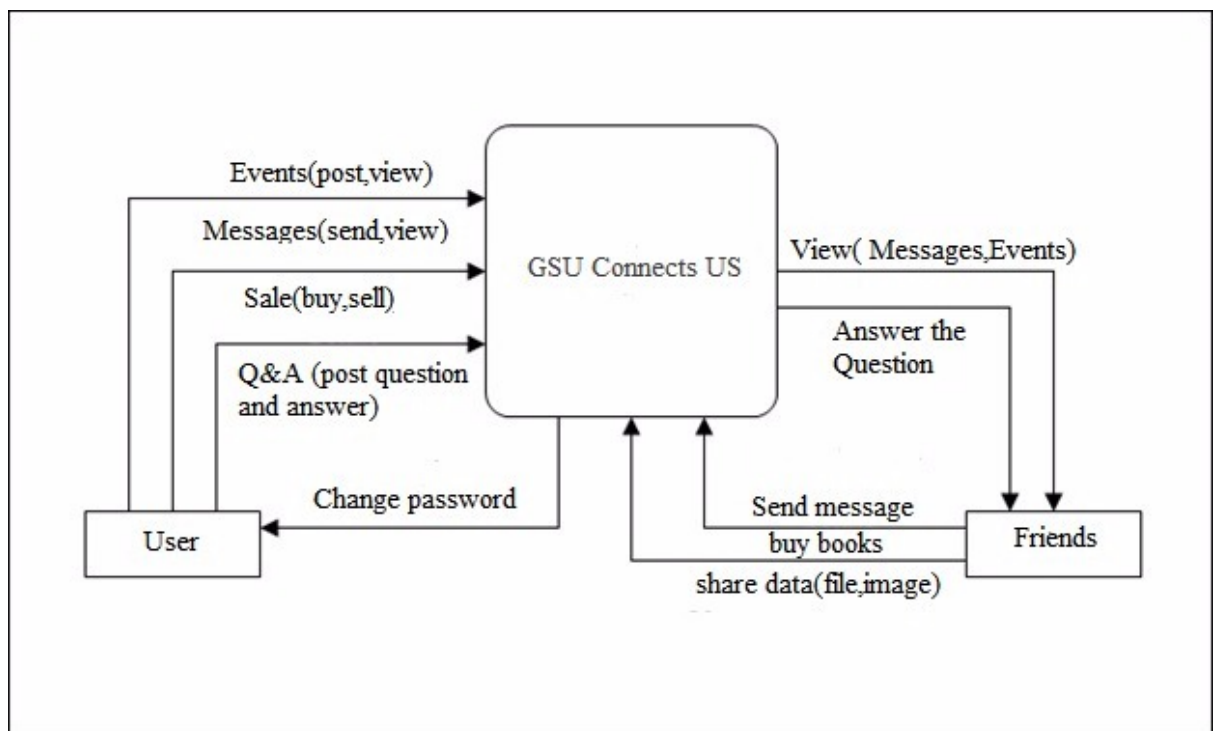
Events(post,view)

Messages(send,view)

Sale(buy,sell)

Q&A (post question and answer)

GSU Connects US

View( Messages,Events)

Answer the Question

Change password

User

Send message

buy books

share data(file,image)

Friends